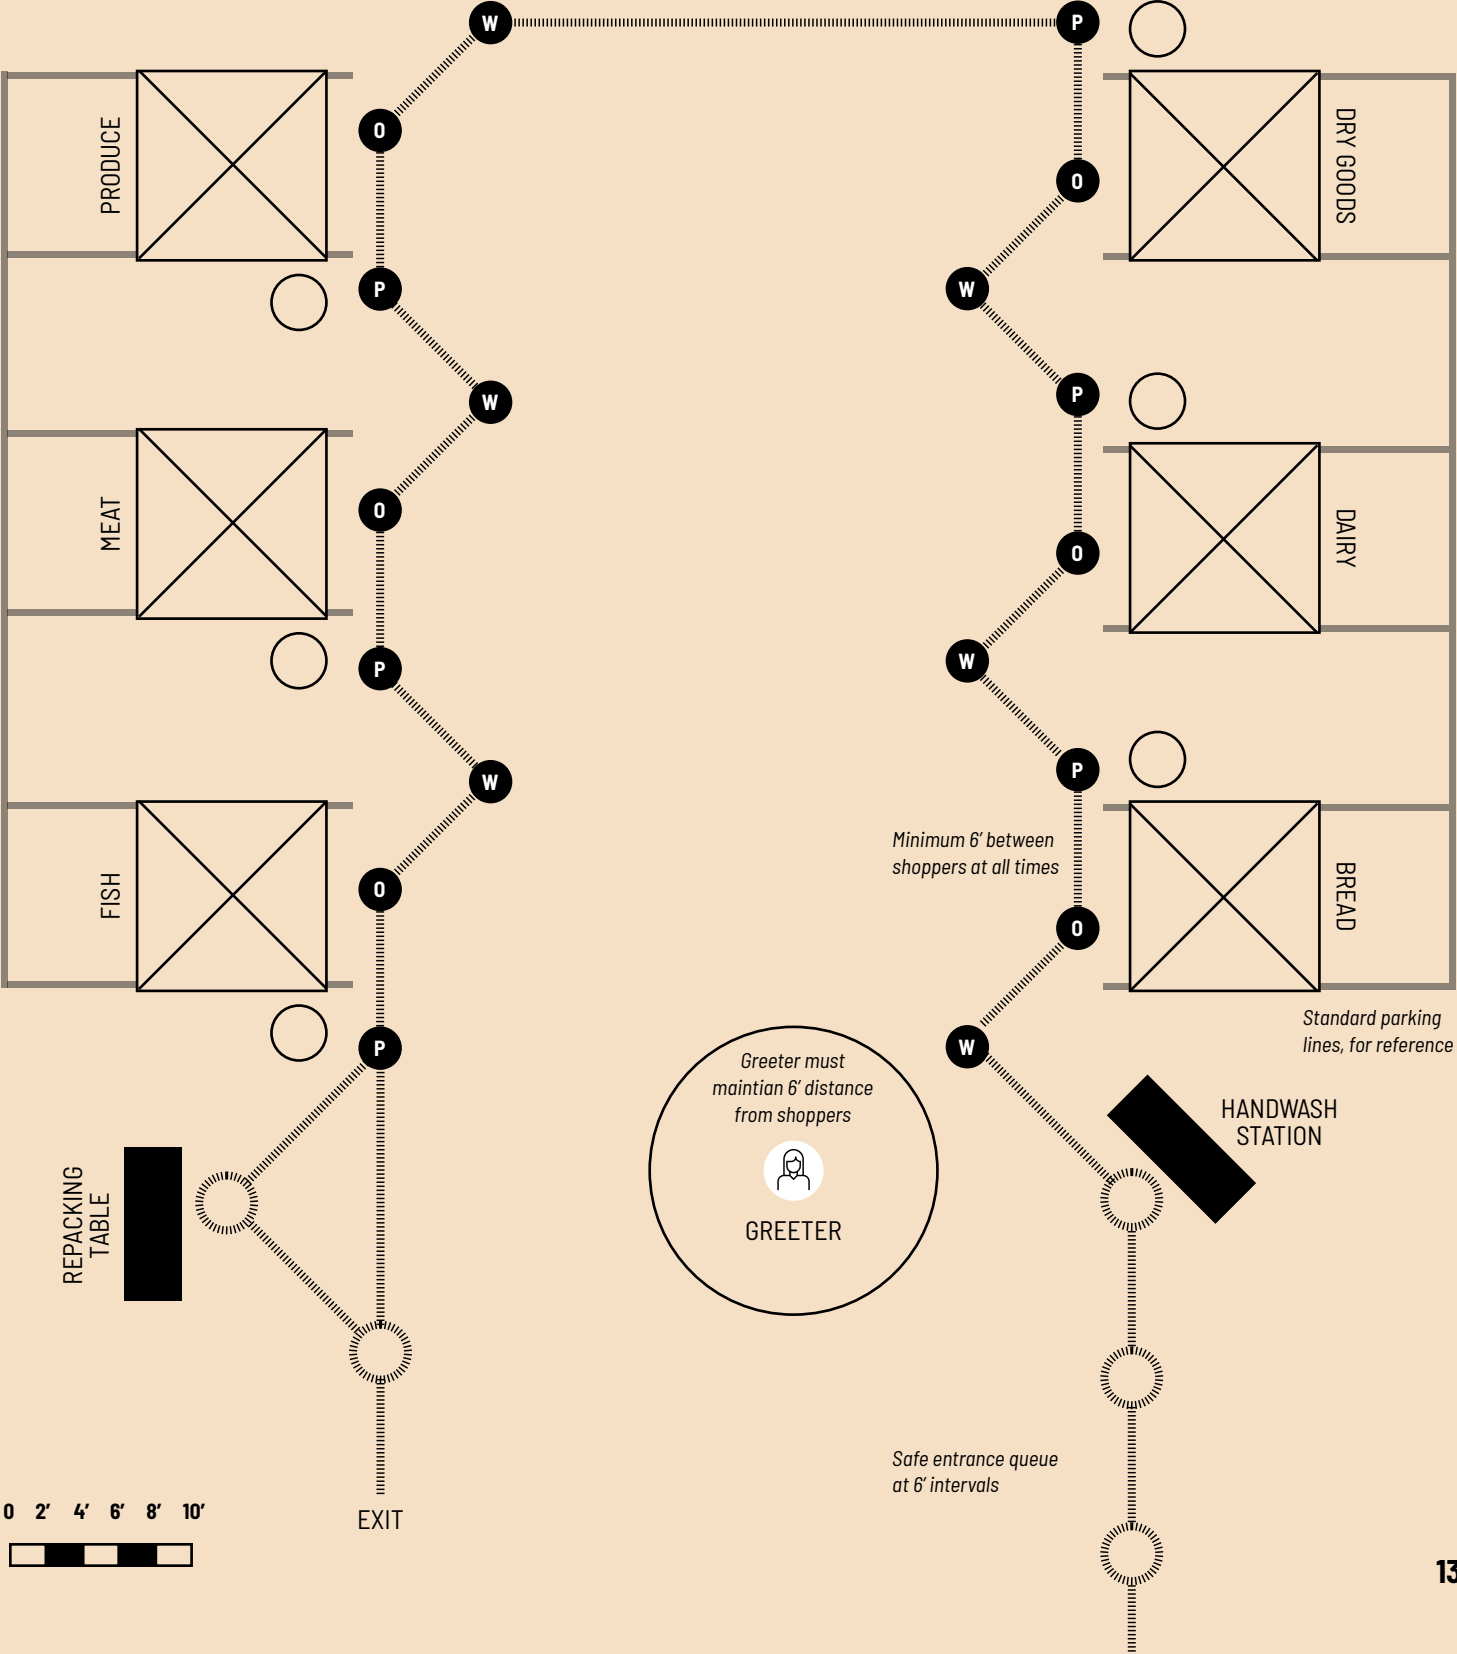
W
P
O
PRODUCE
DRY GOODS
O
P
W
W
P
W
O
MEAT
DAIRY
O
P
W
W
P
W
O
FISH
Minimum 6' between shoppers at all times
BREAD
O
P
W
Standard parking lines, for reference
Greeter must maintian 6' distance from shoppers
GREETER
HANDWASH STATION
REPACKING TABLE
Safe entrance queue at 6' intervals
0 2' 4' 6' 8' 10'
EXIT
13